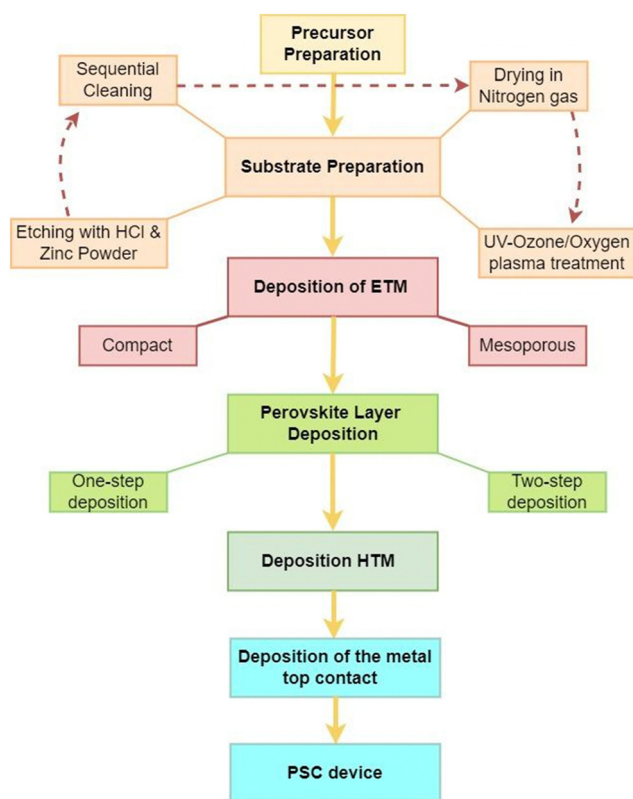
Precursor Preparation

Sequential Cleaning

Drying in Nitrogen gas

Substrate Preparation

Etching with HCl & Zinc Powder

UV-Ozone/Oxygen plasma treatment

Deposition of ETM

Compact

Mesoporous

Perovskite Layer Deposition

One-step deposition

Two-step deposition

Deposition HTM

Deposition of the metal top contact

PSC device